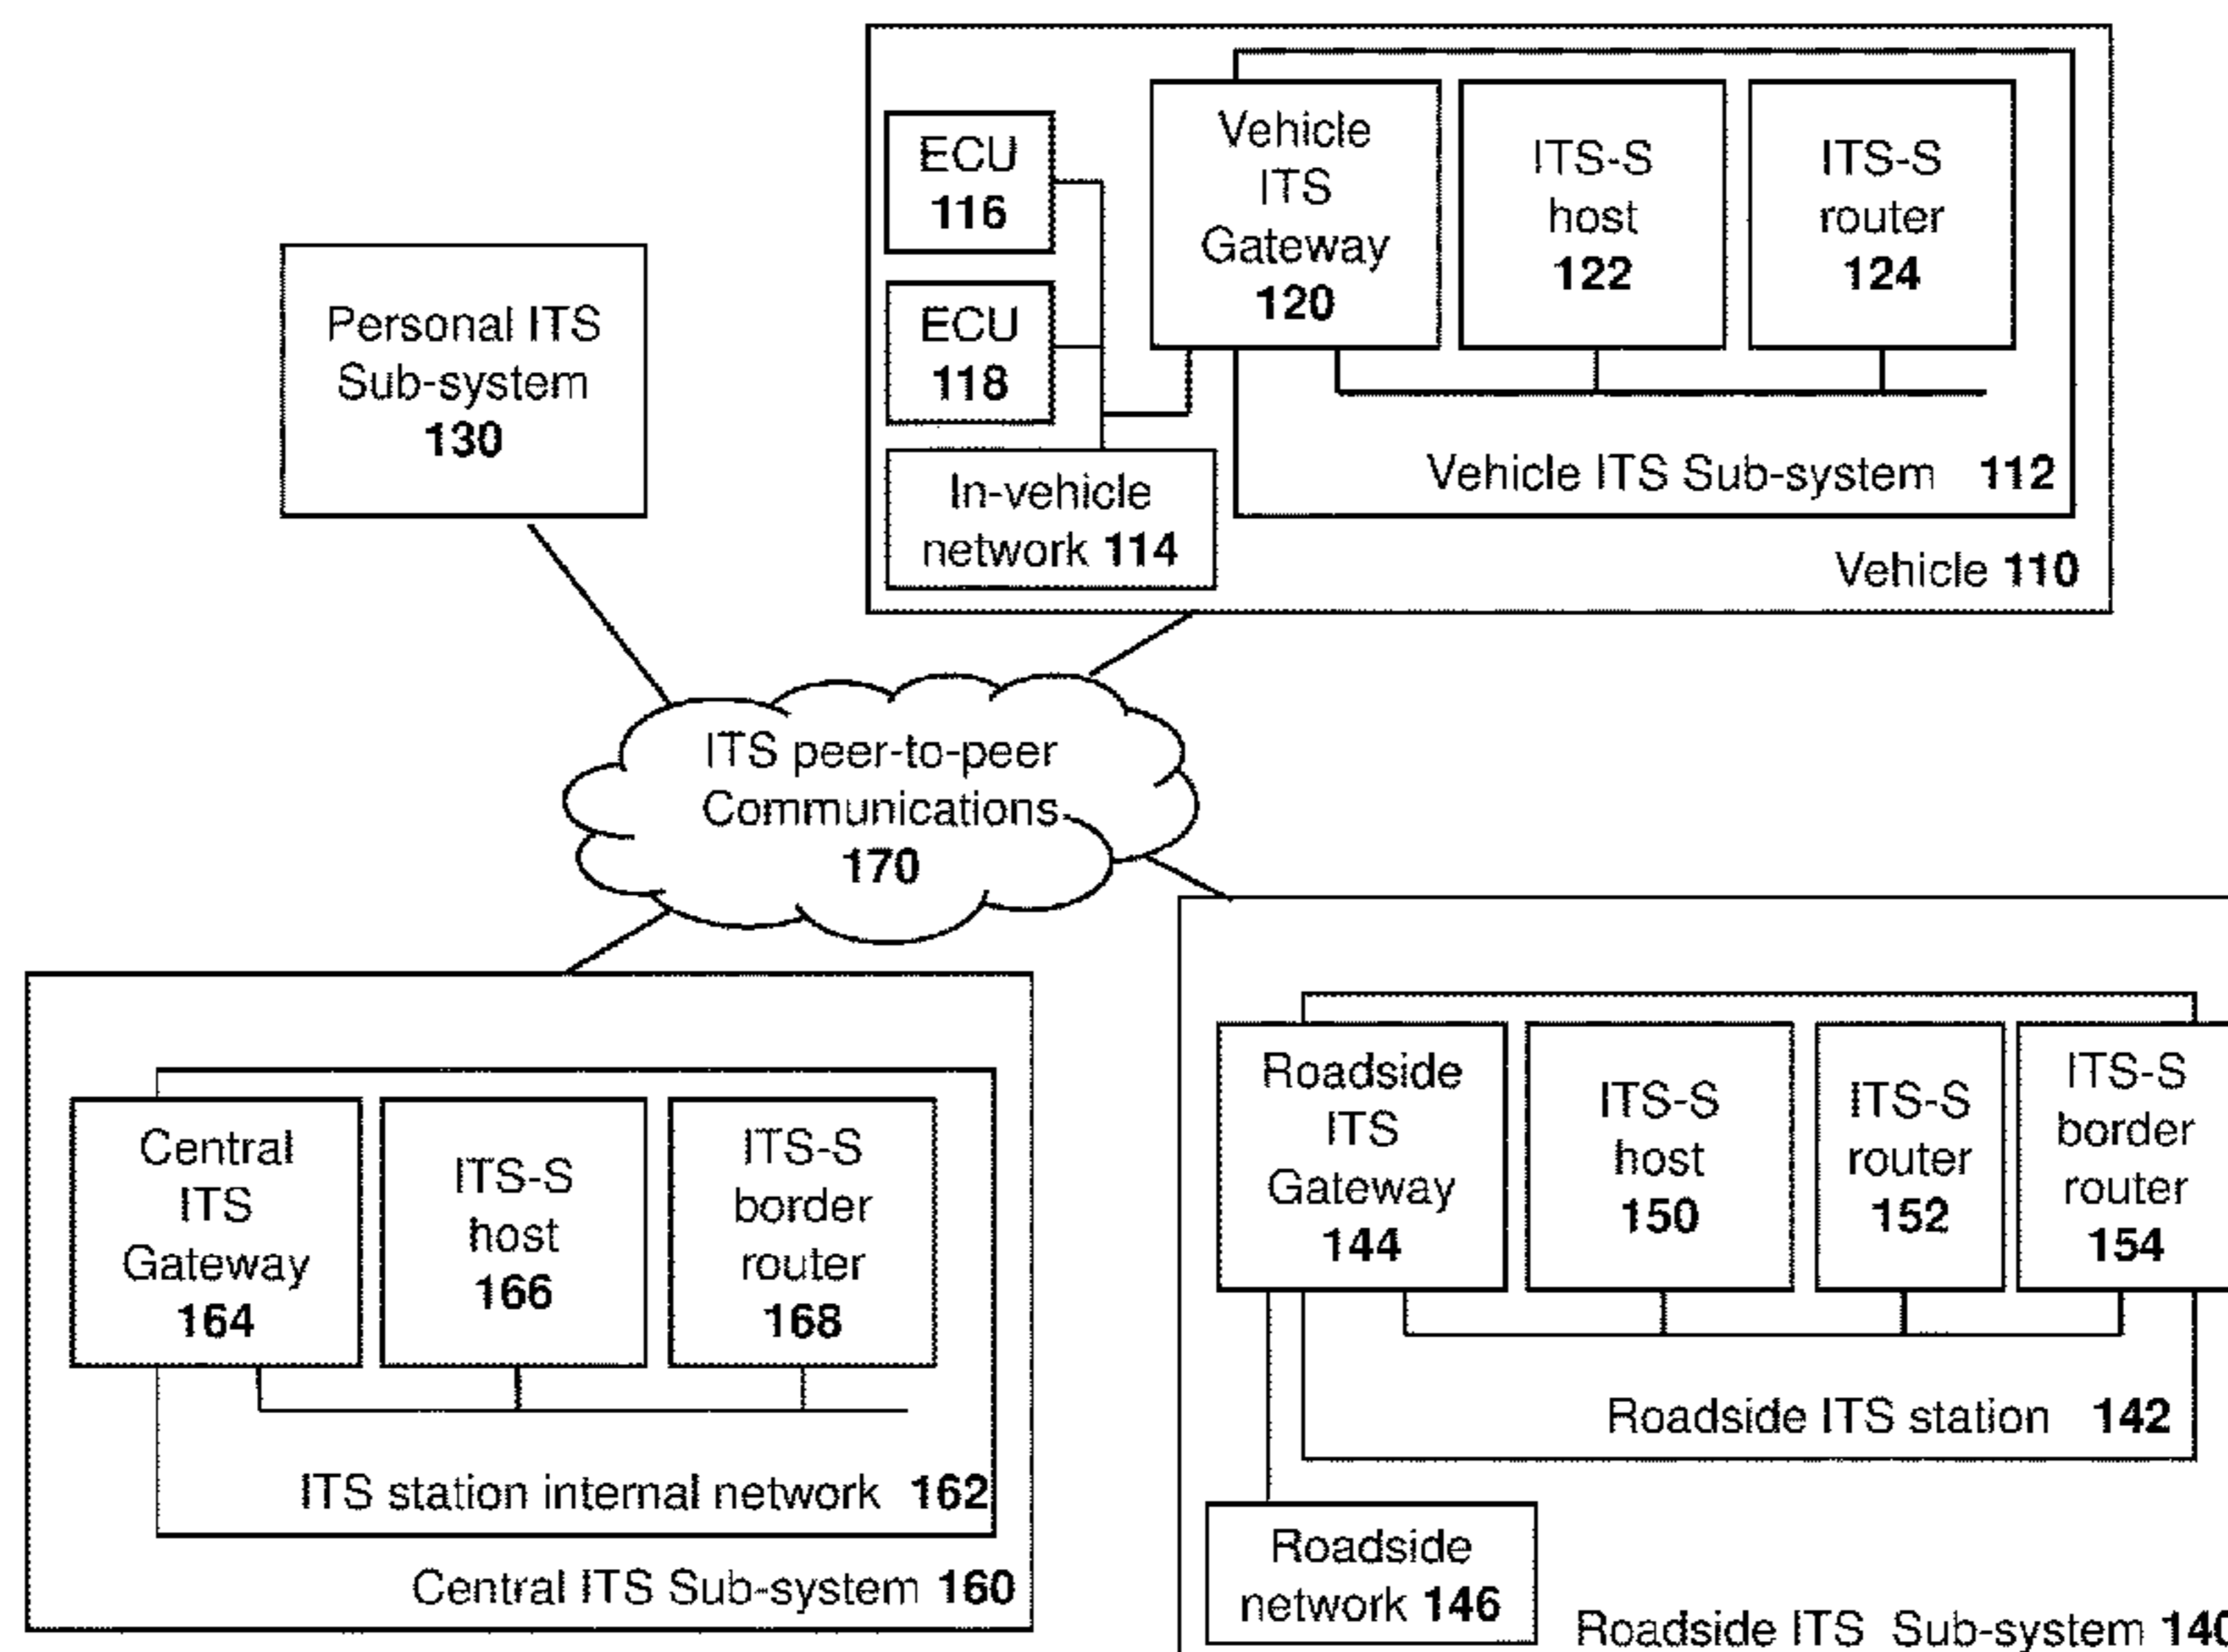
ECU
116

ECU
118

Vehicle
ITS
Gateway
120

ITS-S
host
122

ITS-S
router
124

In-vehicle
network 114

Vehicle ITS Sub-system 112

Vehicle 110

Personal ITS
Sub-system
130

ITS peer-to-peer
Communications
170

Central
ITS
Gateway
164

ITS-S
host
166

ITS-S
border
router
168

ITS station internal network 162

Central ITS Sub-system 160

Roadside
ITS
Gateway
144

ITS-S
host
150

ITS-S
router
152

ITS-S
border
router
154

Roadside ITS station 142

Roadside
network 146

Roadside ITS Sub-system 140